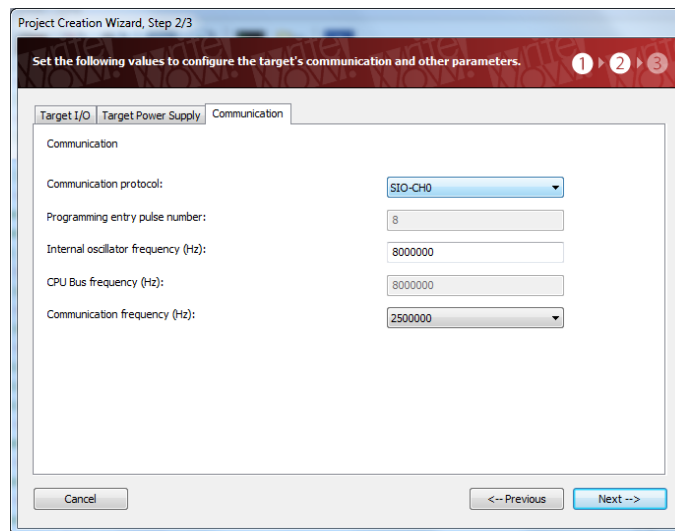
Project Creation Wizard, Step 2/3

Set the following values to configure the target's communication and other parameters.

1 2 3

Target I/O | Target Power Supply | Communication

Communication

Communication protocol: SIO-CH0

Programming entry pulse number: 8

Internal oscillator frequency (Hz): 8000000

CPU Bus frequency (Hz): 8000000

Communication frequency (Hz): 2500000

Cancel

<-- Previous

Next -->